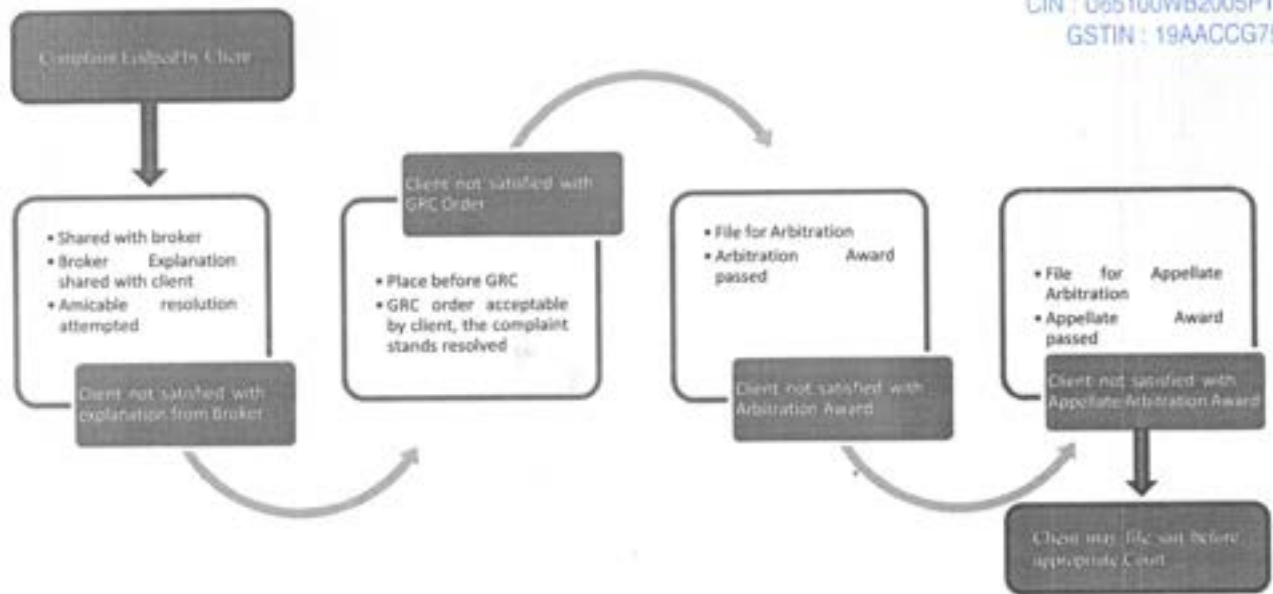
CIN : U65100WB2005PT
GSTIN : 19AACCG7

Complaint Lodged by Client

• Shared with broker
• Broker Explanation shared with client
• Amicable resolution attempted

Client not satisfied with explanation from Broker

Client not satisfied with GRC Order

• Place before GRC
• GRC order acceptable by client, the complaint stands resolved

• File for Arbitration
• Arbitration Award passed

Client not satisfied with Arbitration Award

• File for Appellate Arbitration
• Appellate Award passed

Client not satisfied with Appellate Arbitration Award

Client may file suit before appropriate Court